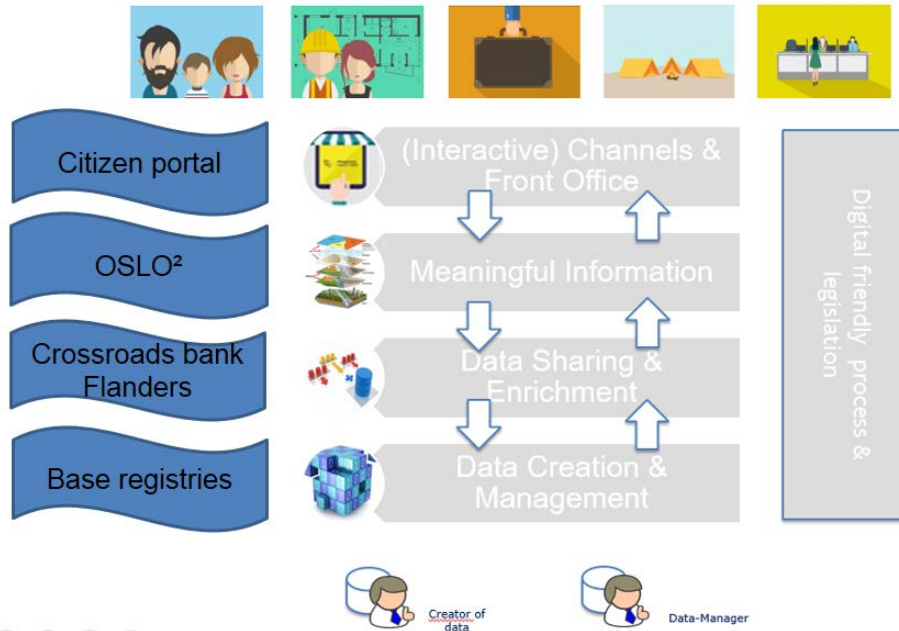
Citizen portal

OSLO²

Crossroads bank Flanders

Base registries

(Interactive) Channels & Front Office

Meaningful Information

Data Sharing & Enrichment

Data Creation & Management

Digital friendly process & legislation

Creator of data

Data-Manager